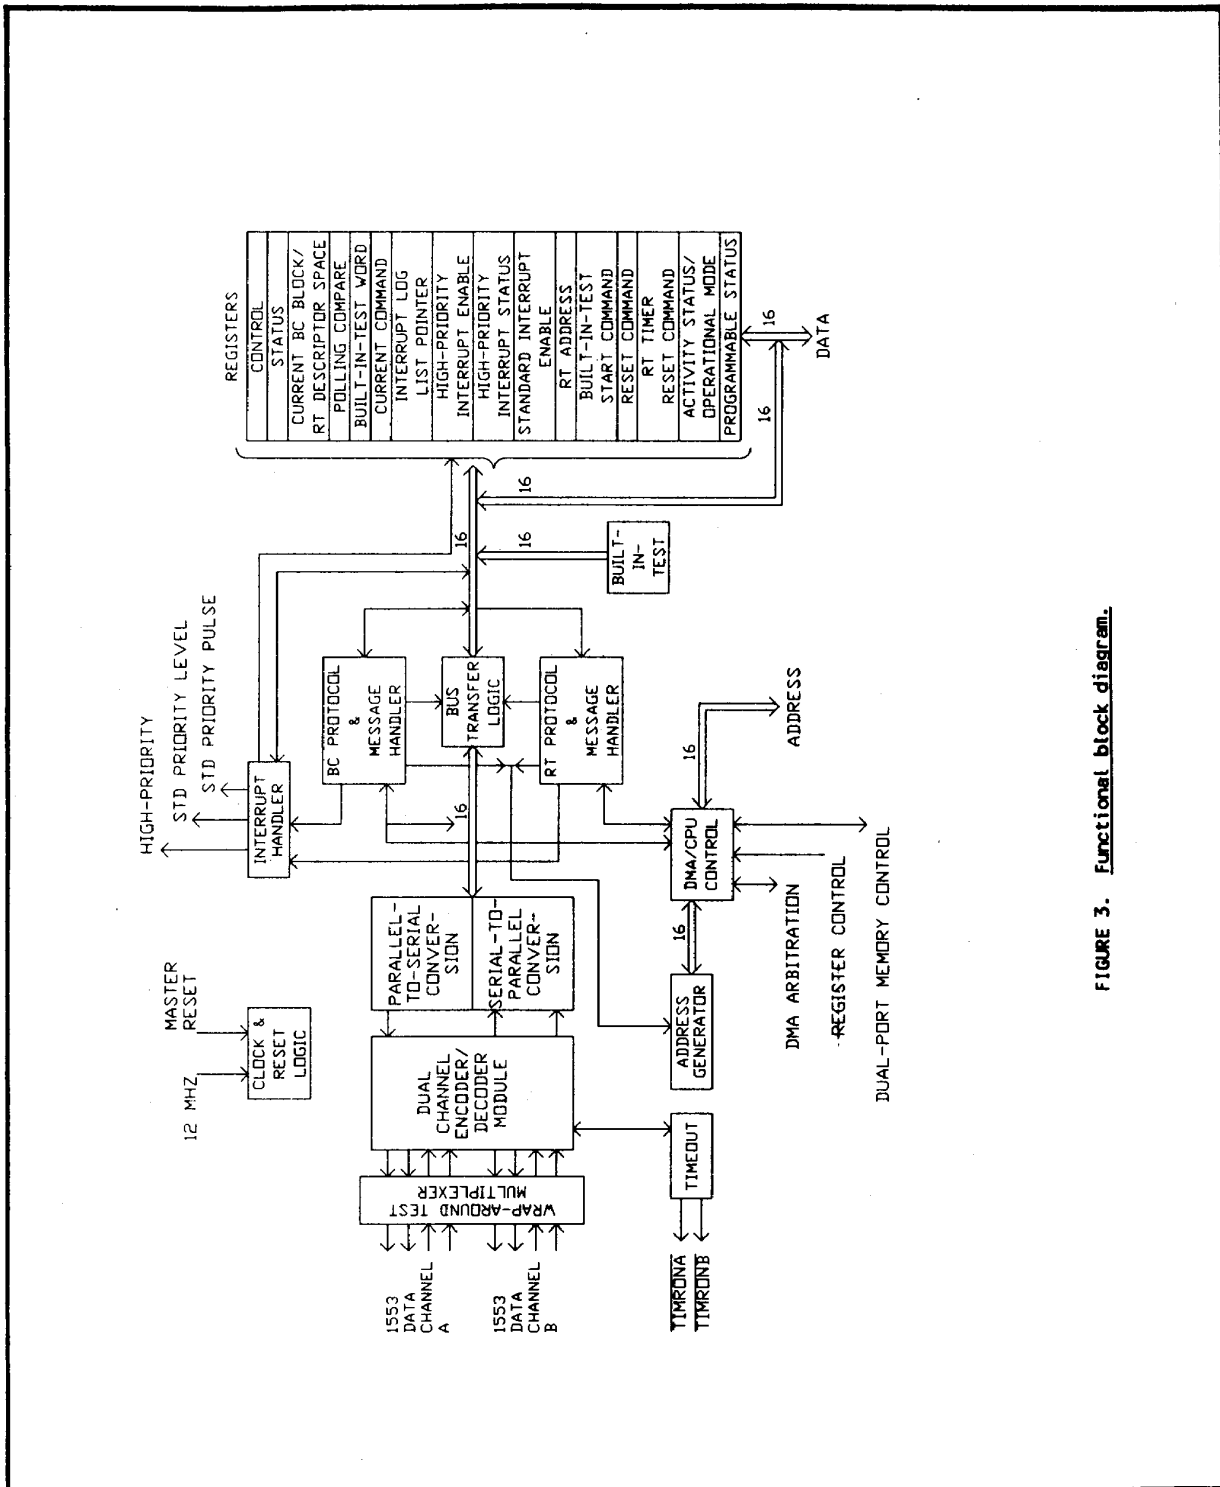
REGISTERS
CONTROL
STATUS
CURRENT BC BLOCK/ RT DESCRIPTOR SPACE
POLLING COMPARE
BUILT-IN-TEST WORD
CURRENT COMMAND
INTERRUPT LOG LIST POINTER
HIGH-PRIORITY INTERRUPT ENABLE
HIGH-PRIORITY INTERRUPT STATUS
STANDARD INTERRUPT ENABLE
RT ADDRESS
BUILT-IN-TEST START COMMAND
RESET COMMAND
RT TIMER RESET COMMAND
ACTIVITY STATUS/ OPERATIONAL MODE
PROGRAMMABLE STATUS

16
DATA
16
16
16
16

HIGH-PRIORITY
STD PRIORITY LEVEL
STD PRIORITY PULSE

MASTER RESET
12 MHZ
CLOCK & RESET LOGIC

INTERRUPT HANDLER
BC PROTOCOL & MESSAGE HANDLER
BUS TRANSFER LOGIC
RT PROTOCOL & MESSAGE HANDLER
BUILT-IN-TEST

PARALLEL-TO-SERIAL CONVERSION
SERIAL-TO-PARALLEL CONVERSION
16

DUAL CHANNEL ENCODER/ DECODER MODULE

WRAP-AROUND TEST MULTIPLEXER

1553 DATA CHANNEL A
1553 DATA CHANNEL B

16
ADDRESS
DMA/CPU CONTROL
16
ADDRESS GENERATOR
TIMEOUT

DMA ARBITRATION
REGISTER CONTROL
DUAL-PORT MEMORY CONTROL

TIMRONA
TIMRONB

FIGURE 3. Functional block diagram.